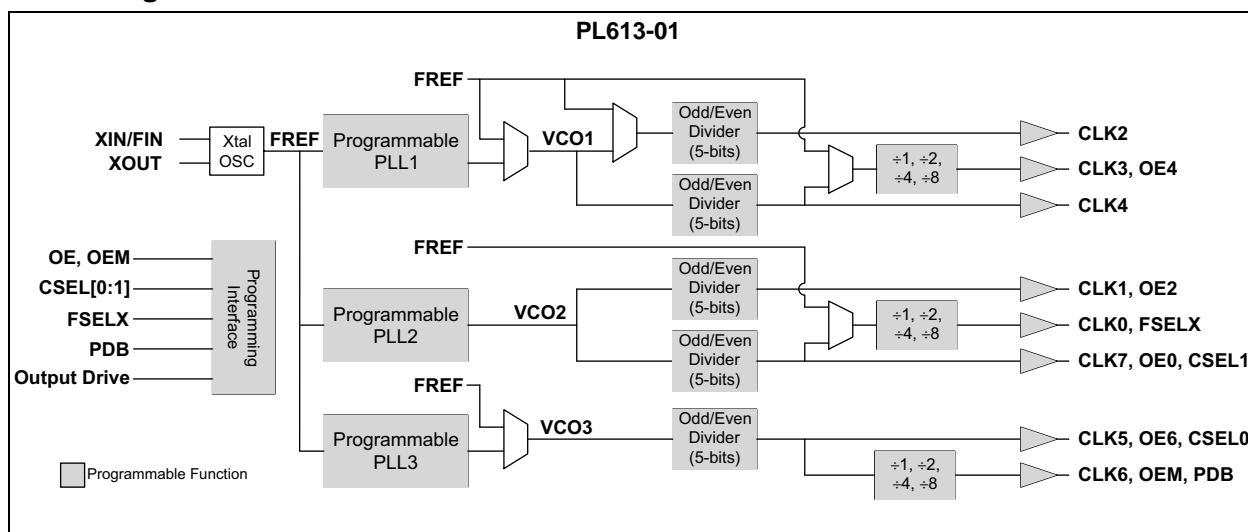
PL613-01

FREF

XIN/FIN

XOUT

Xtal OSC

FREF

Programmable PLL1

VCO1

Odd/Even Divider (5-bits)

CLK2

÷1, ÷2, ÷4, ÷8

CLK3, OE4

Odd/Even Divider (5-bits)

CLK4

OE, OEM

CSEL[0:1]

FSELX

PDB

Output Drive

Programming Interface

FREF

Odd/Even Divider (5-bits)

CLK1, OE2

Programmable PLL2

VCO2

÷1, ÷2, ÷4, ÷8

CLK0, FSELX

Odd/Even Divider (5-bits)

CLK7, OE0, CSEL1

FREF

Programmable PLL3

VCO3

Odd/Even Divider (5-bits)

CLK5, OE6, CSEL0

÷1, ÷2, ÷4, ÷8

CLK6, OEM, PDB

Programmable Function